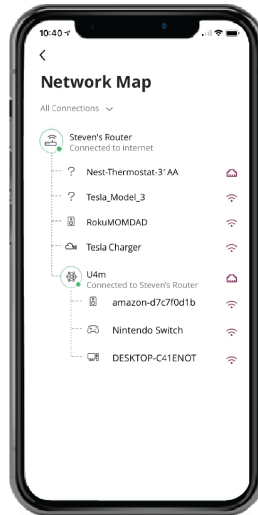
10:40

Network Map

All Connections

Steven's Router
Connected to internet

Nest-Thermostat-3' AA

Tesla_Model_3

RokuMOMDAD

Tesla Charger

U4m
Connected to Steven's Router

amazon-d7c7f0d1b

Nintendo Switch

DESKTOP-C41ENOT